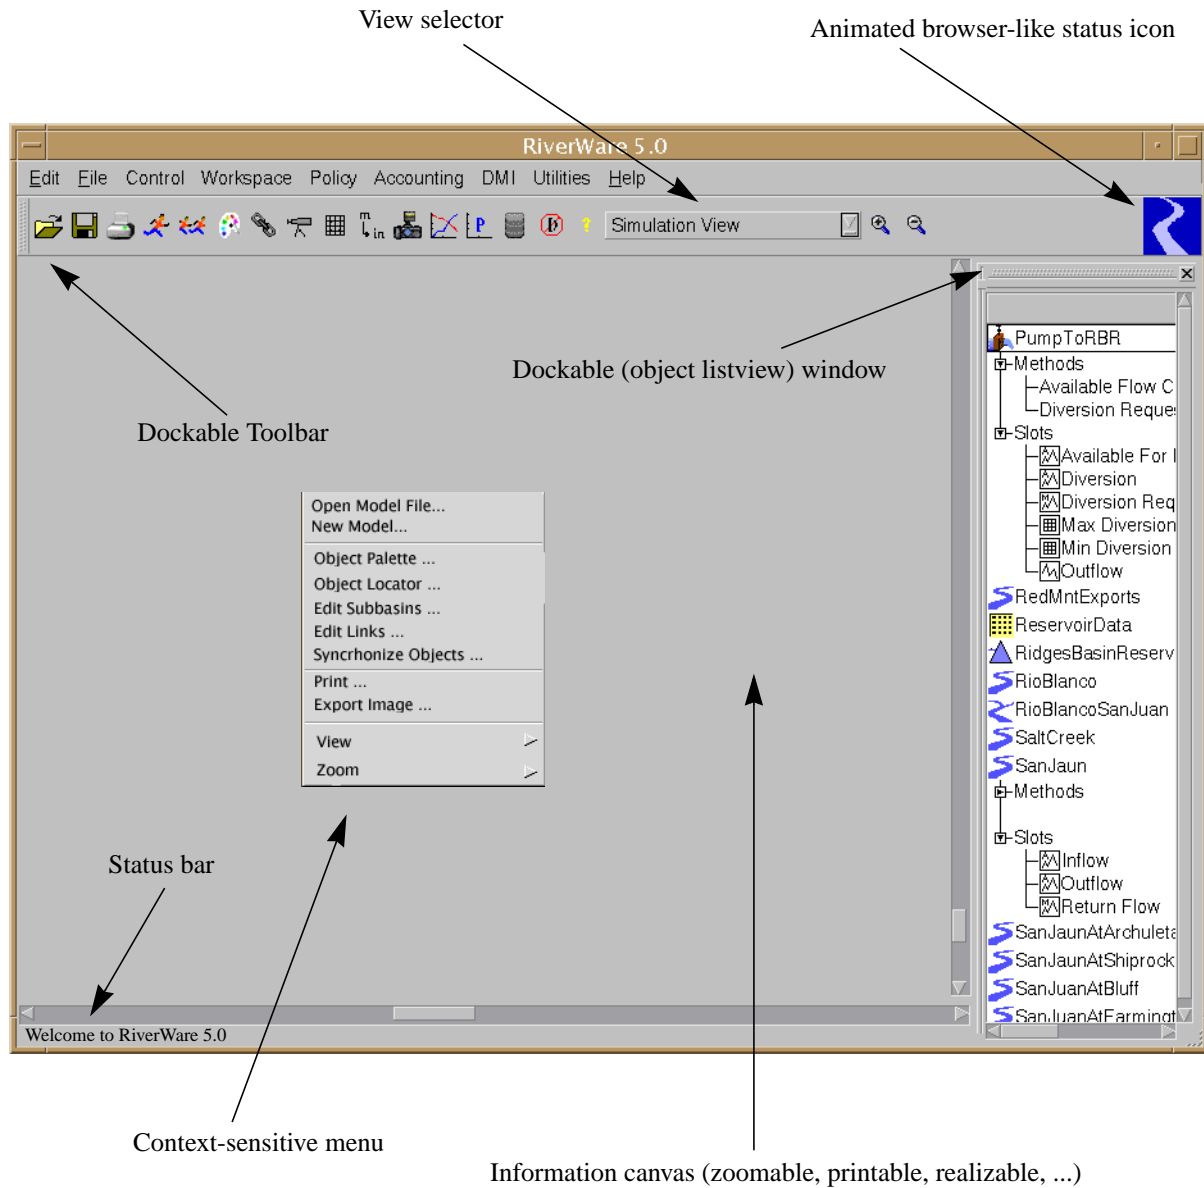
View selector

Animated browser-like status icon

RiverWare 5.0

Edit File Control Workspace Policy Accounting DMI Utilities Help

Simulation View

Dockable (object listview) window

Dockable Toolbar

PumpToRBR
Methods
Available Flow C
Diversion Reques
Slots
Available For I
Diversion
Diversion Req
Max Diversion
Min Diversion
Outflow
RedMntExports
ReservoirData
RidgesBasinReserv
RioBlanco
RioBlancoSanJuan
SaltCreek
SanJaun
Methods
Slots
Inflow
Outflow
Return Flow
SanJaunAtArchuleta
SanJaunAtShiprock
SanJuanAtBluff
SanJuanAtFarmingt

Open Model File...
New Model...
Object Palette ...
Object Locator ...
Edit Subbasins ...
Edit Links ...
Syncrhonize Objects ...
Print ...
Export Image ...
View
Zoom

Status bar

Welcome to RiverWare 5.0

Context-sensitive menu

Information canvas (zoomable, printable, realizable, ...)